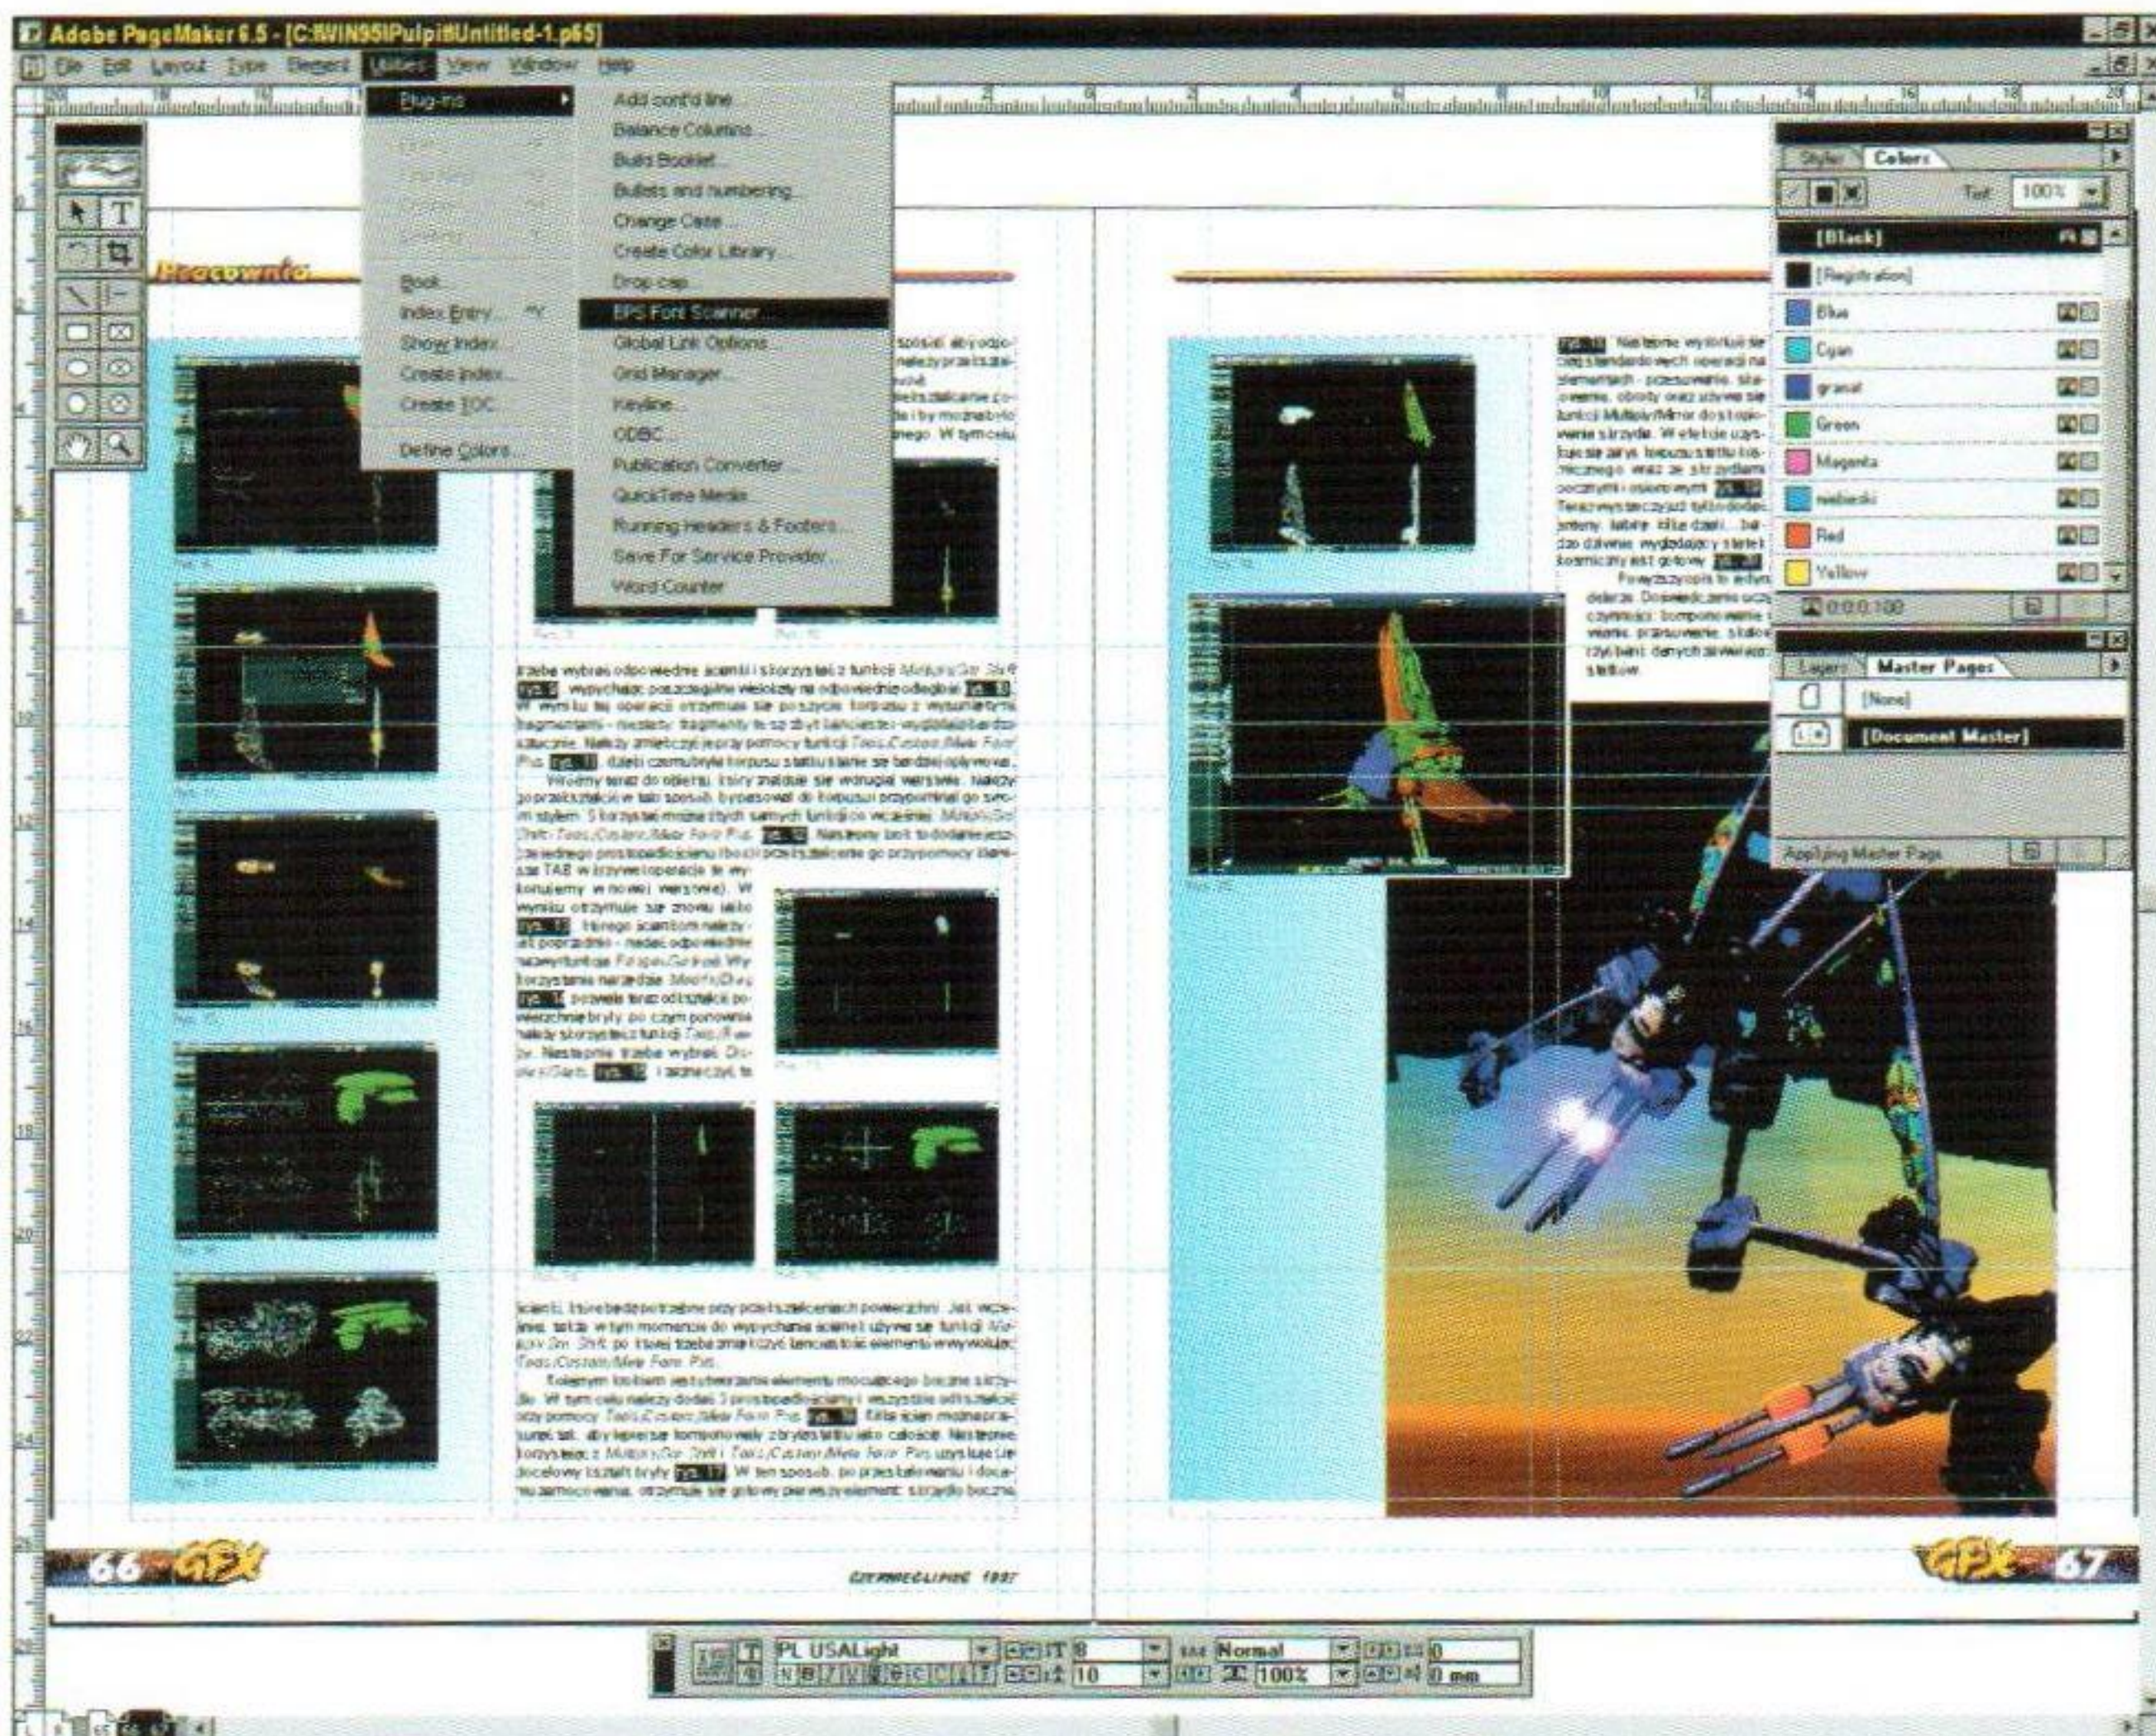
Adobe PageMaker 6.5 - [C:\WIN95\Pulpit\Untitled-1.p65]

File Edit Layout Type Element Utilities View Window Help

Plug-ins

Book...
Index Entry...
Show Index...
Create Index...
Create TOC...
Define Colors...

Add cont'd line...
Balance Columns...
Build Booklet...
Bullets and numbering...
Change Case...
Create Color Library...
Drop cap...
EPS Font Scanner...
Global Link Options...
Grid Manager...
Keyline...
ODBC...
Publication Converter...
QuickTime Media...
Running Headers & Footers...
Save For Service Provider...
Word Counter

Pracownia

Styles Colors

Tint 100%

[Black]
[Registration]
Blue
Cyan
granat
Green
Magenta
niebieski
Red
Yellow

Layers Master Pages

[None]
[Document Master]

Applying Master Page

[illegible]

66 GFX

CZERWIEC/LIPIEC 1997

GFX 67

PL USALight 8 Normal 0
10 100% 0 mm